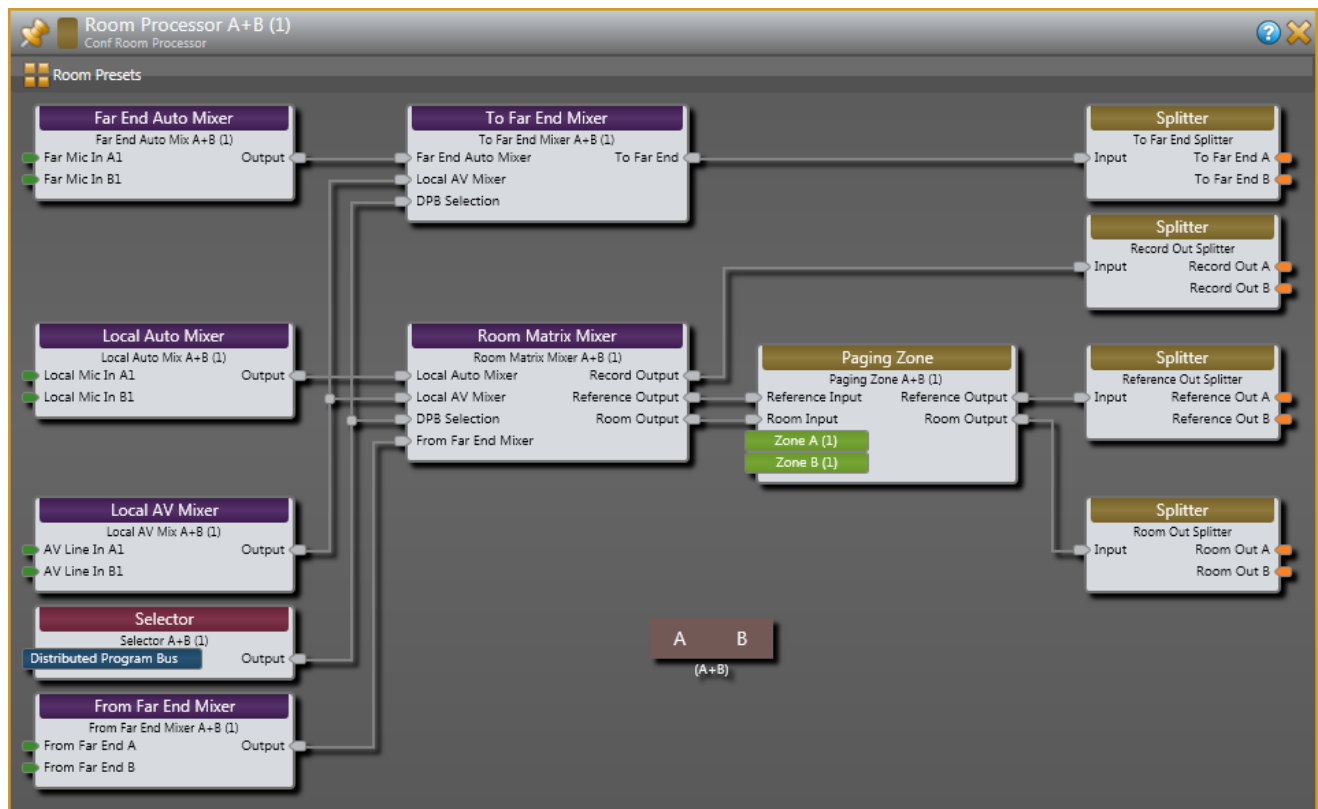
Room Processor A+B (1)
Conf Room Processor

Room Presets

Far End Auto Mixer
Far End Auto Mix A+B (1)
Far Mic In A1
Far Mic In B1
Output

To Far End Mixer
To Far End Mixer A+B (1)
Far End Auto Mixer
Local AV Mixer
DPB Selection
To Far End

Splitter
To Far End Splitter
Input
To Far End A
To Far End B

Splitter
Record Out Splitter
Input
Record Out A
Record Out B

Local Auto Mixer
Local Auto Mix A+B (1)
Local Mic In A1
Local Mic In B1
Output

Room Matrix Mixer
Room Matrix Mixer A+B (1)
Local Auto Mixer
Local AV Mixer
DPB Selection
From Far End Mixer
Record Output
Reference Output
Room Output

Paging Zone
Paging Zone A+B (1)
Reference Input
Room Input
Reference Output
Room Output
Zone A (1)
Zone B (1)

Splitter
Reference Out Splitter
Input
Reference Out A
Reference Out B

Local AV Mixer
Local AV Mix A+B (1)
AV Line In A1
AV Line In B1
Output

Splitter
Room Out Splitter
Input
Room Out A
Room Out B

Selector
Selector A+B (1)
Distributed Program Bus
Output

A B
(A+B)

From Far End Mixer
From Far End Mixer A+B (1)
From Far End A
From Far End B
Output